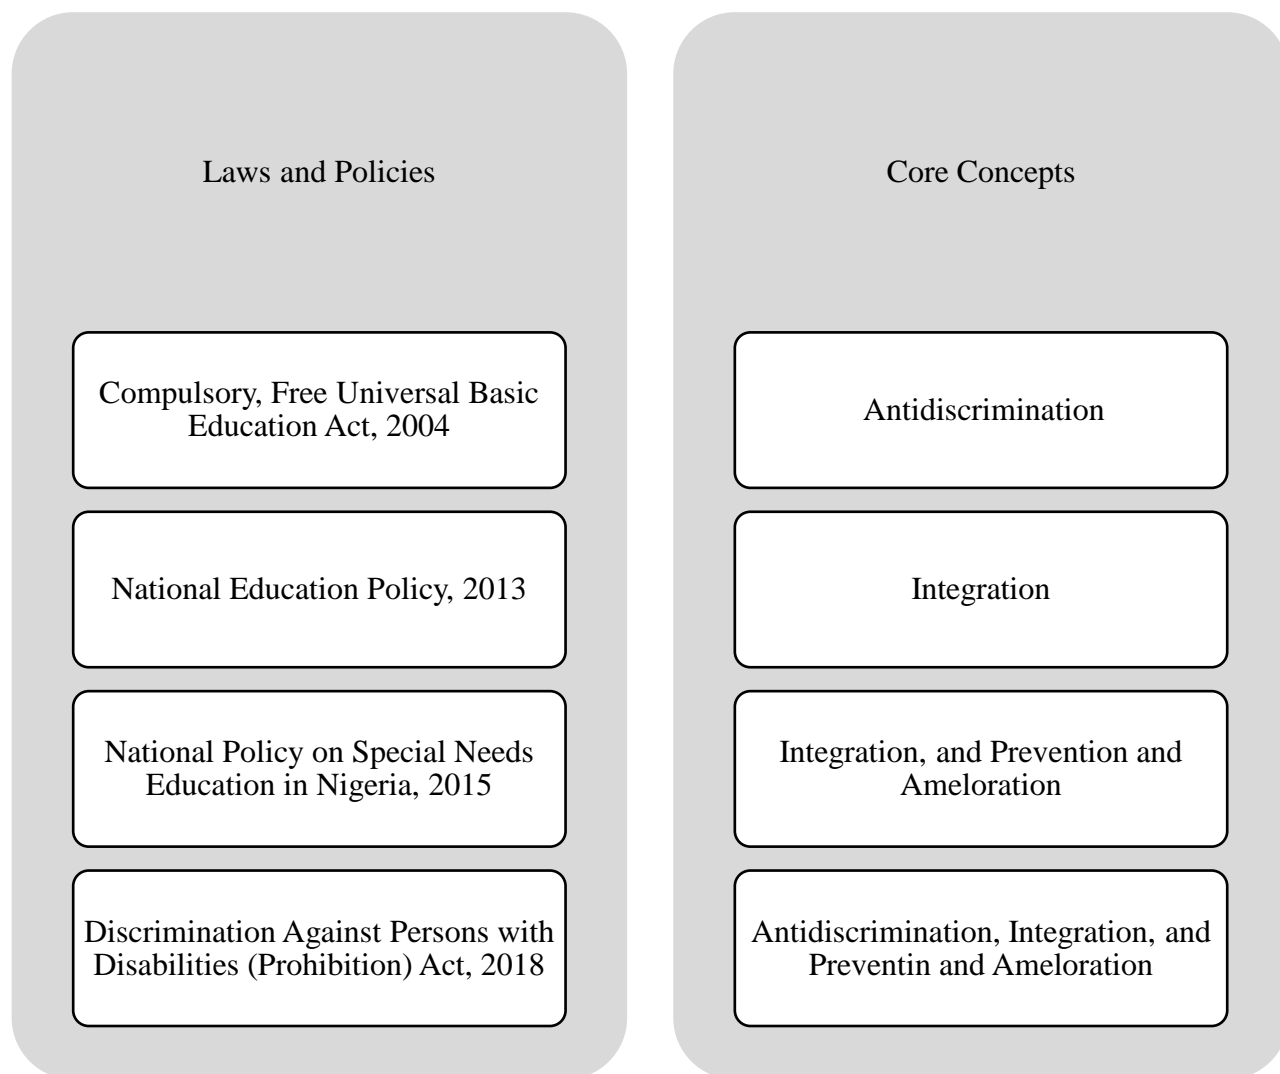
Laws and Policies

Compulsory, Free Universal Basic Education Act, 2004

National Education Policy, 2013

National Policy on Special Needs Education in Nigeria, 2015

Discrimination Against Persons with Disabilities (Prohibition) Act, 2018

Core Concepts

Antidiscrimination

Integration

Integration, and Prevention and Ameloration

Antidiscrimination, Integration, and Preventin and Ameloration